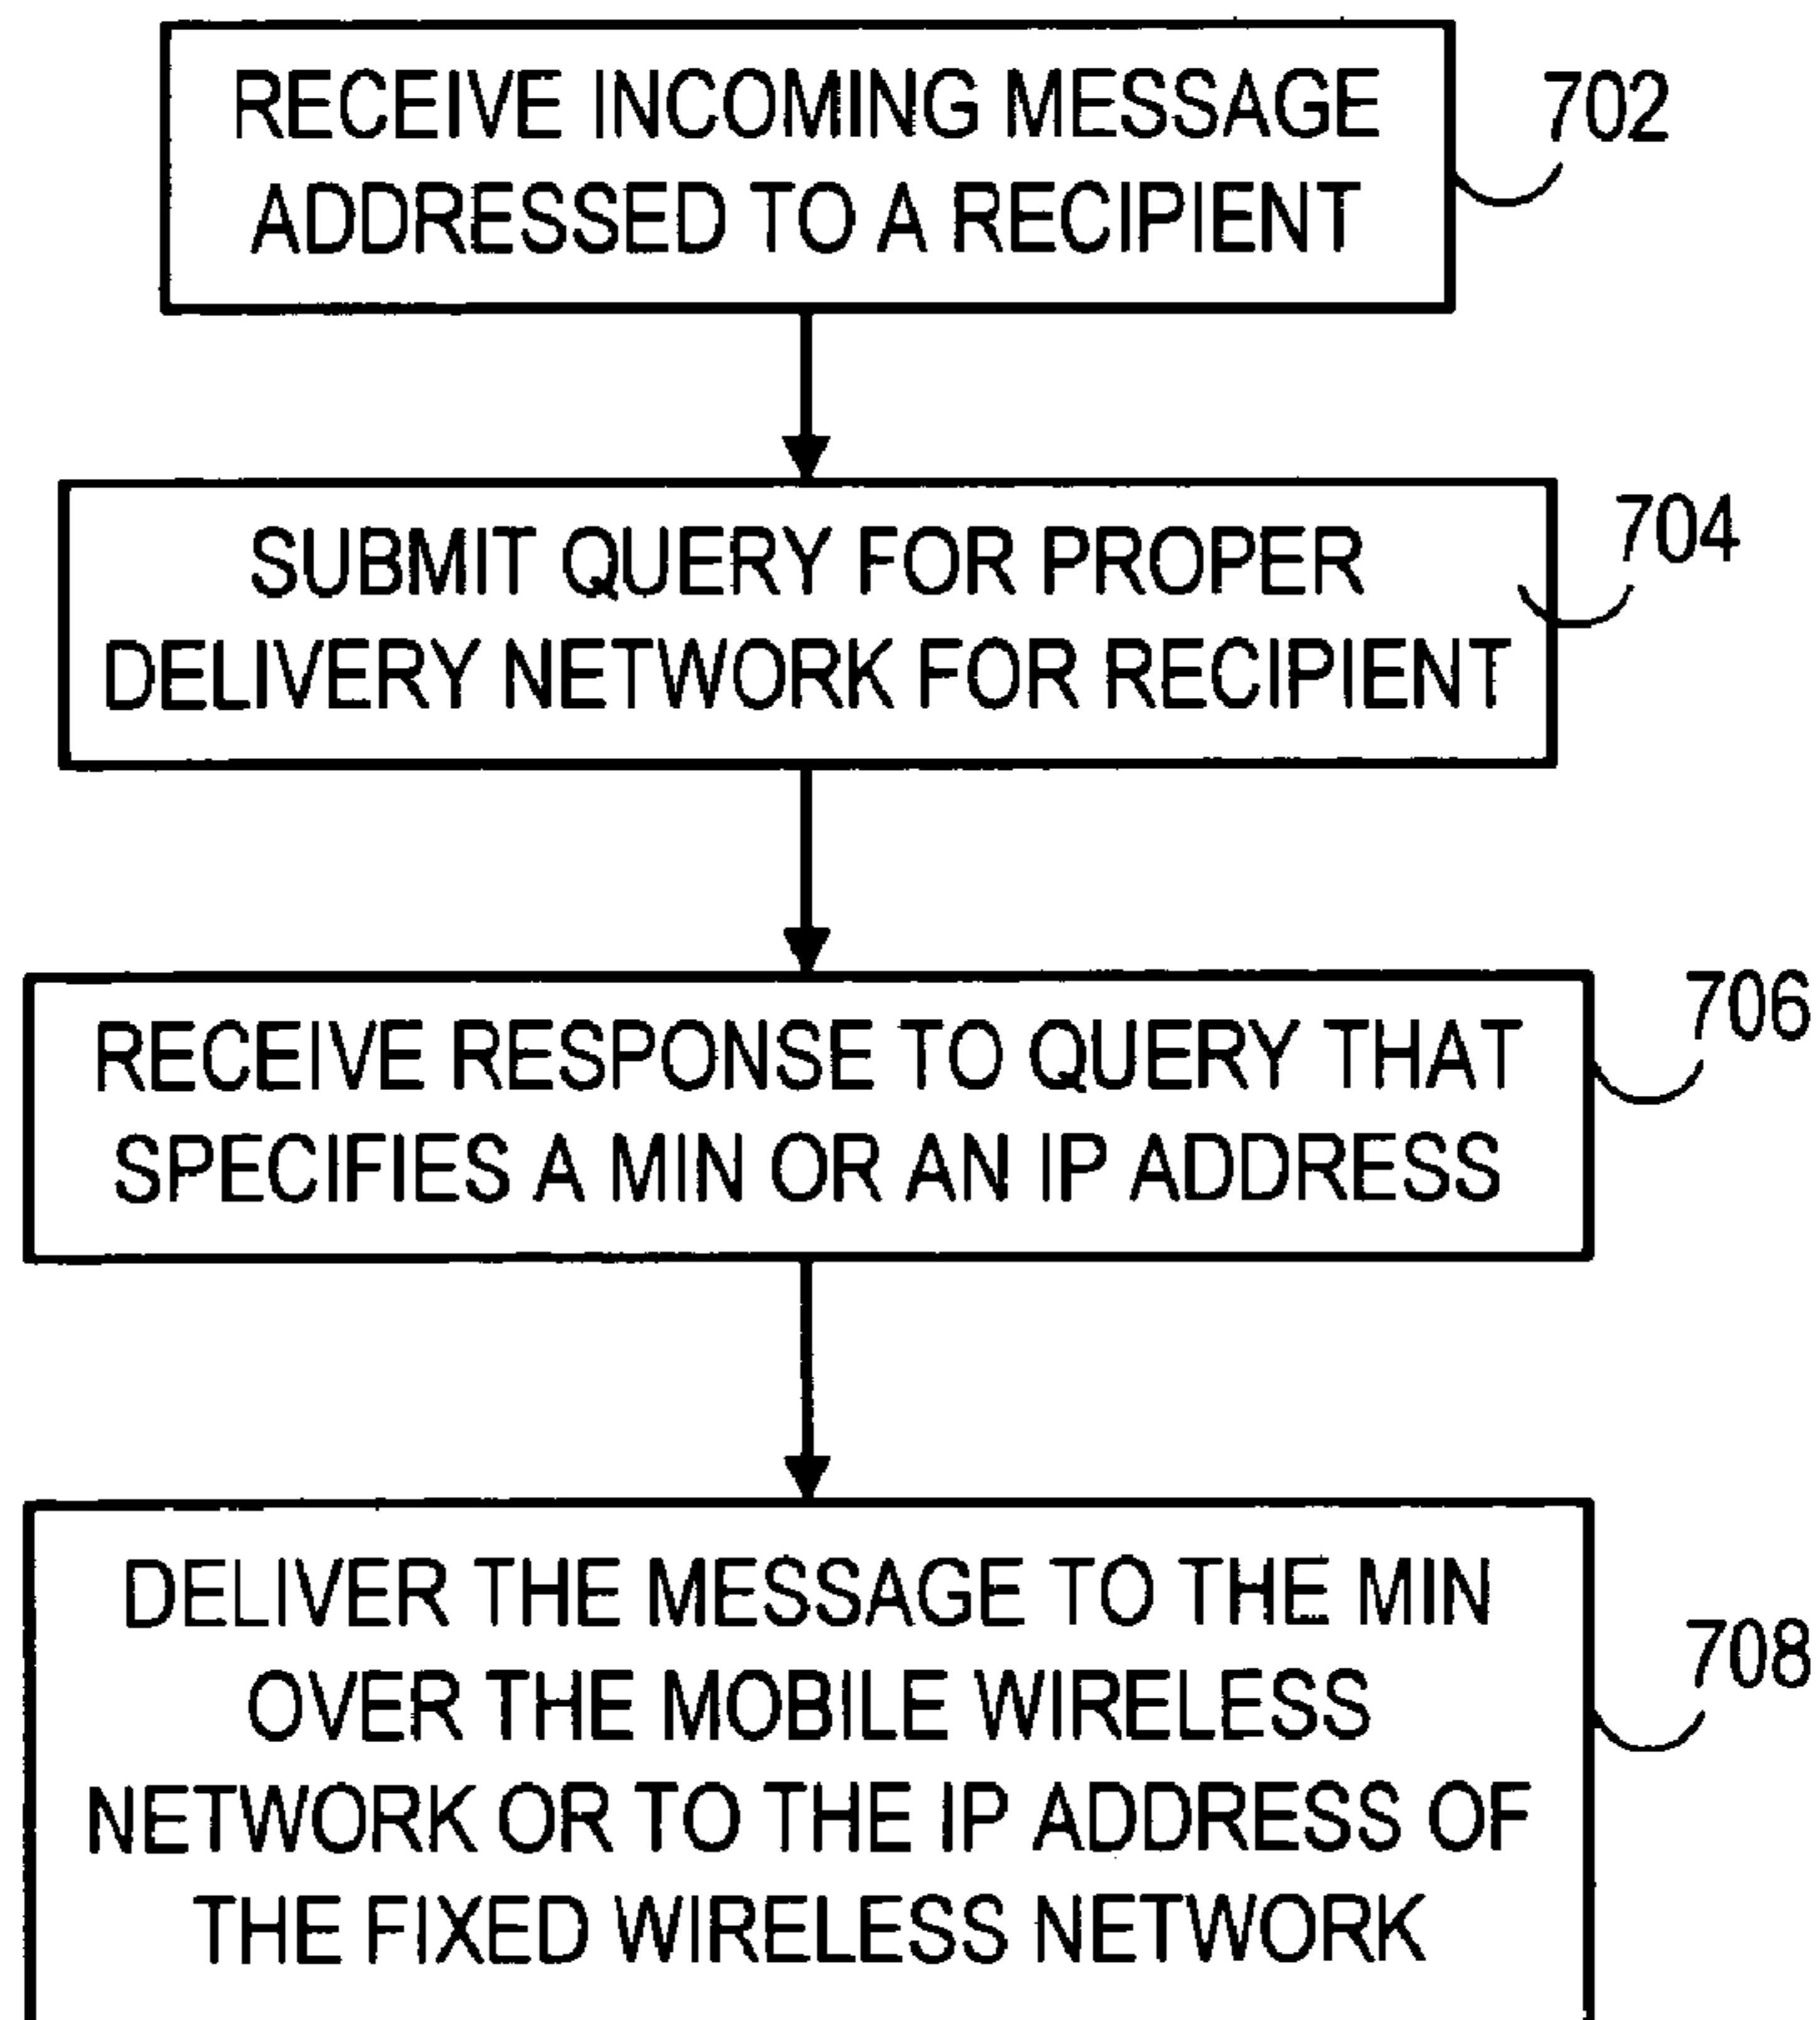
RECEIVE INCOMING MESSAGE ADDRESSED TO A RECIPIENT

702

SUBMIT QUERY FOR PROPER DELIVERY NETWORK FOR RECIPIENT

704

RECEIVE RESPONSE TO QUERY THAT SPECIFIES A MIN OR AN IP ADDRESS

706

DELIVER THE MESSAGE TO THE MIN OVER THE MOBILE WIRELESS NETWORK OR TO THE IP ADDRESS OF THE FIXED WIRELESS NETWORK

708